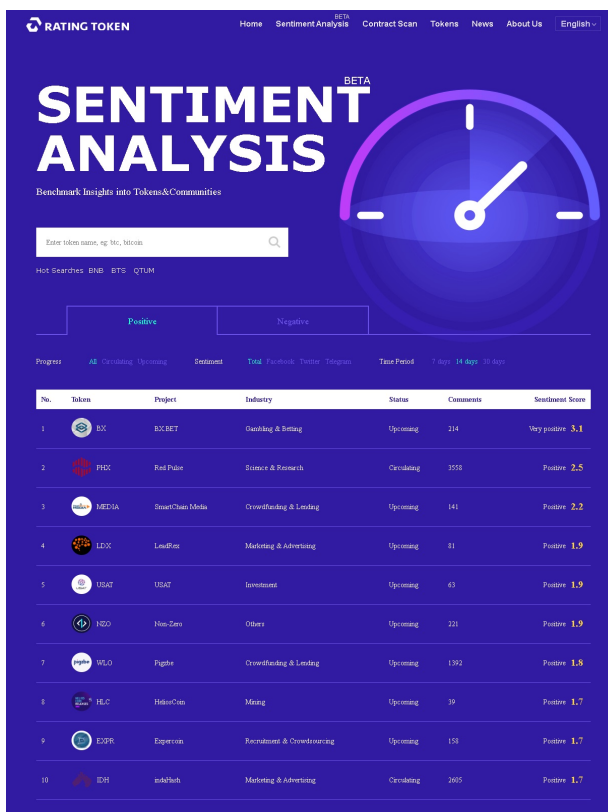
RATING TOKEN

Home Sentiment Analysis BETA Contract Scan Tokens News About Us English

SENTIMENT ANALYSIS BETA

Benchmark Insights into Tokens&Communities

Enter token name, eg: btc, bitcoin

Hot Searches BNB BTS QTUM

Positive Negative

Progress All Circulating Upcoming Sentiment Total Facebook Twitter Telegram Time Period 7 days 14 days 30 days

| No. | Token | Project | Industry | Status | Comments | Sentiment Score |
|---|---|---|---|---|---|---|
| 1 | BX | BX.BET | Gambling & Betting | Upcoming | 214 | Very positive 3.1 |
| 2 | PHX | Red Pulse | Science & Research | Circulating | 3558 | Positive 2.5 |
| 3 | MEDIA | SmartChain Media | Crowdfunding & Lending | Upcoming | 141 | Positive 2.2 |
| 4 | LDX | LeadRex | Marketing & Advertising | Upcoming | 81 | Positive 1.9 |
| 5 | USAT | USAT | Investment | Upcoming | 63 | Positive 1.9 |
| 6 | NZO | Non-Zero | Others | Upcoming | 221 | Positive 1.9 |
| 7 | WLO | Pigzbe | Crowdfunding & Lending | Upcoming | 1392 | Positive 1.8 |
| 8 | HLC | HeliosCoin | Mining | Upcoming | 39 | Positive 1.7 |
| 9 | EXPR | Expercoin | Recruitment & Crowdsourcing | Upcoming | 158 | Positive 1.7 |
| 10 | IDH | indaHash | Marketing & Advertising | Circulating | 2605 | Positive 1.7 |